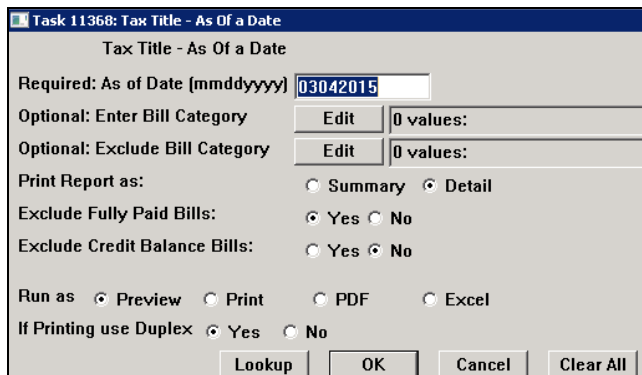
Task 11368: Tax Title - As Of a Date

Tax Title - As Of a Date

Required: As of Date (mmddyyyy) 03042015

Optional: Enter Bill Category Edit 0 values:

Optional: Exclude Bill Category Edit 0 values:

Print Report as: Summary Detail

Exclude Fully Paid Bills: Yes No

Exclude Credit Balance Bills: Yes No

Run as Preview Print PDF Excel

If Printing use Duplex Yes No

Lookup OK Cancel Clear All